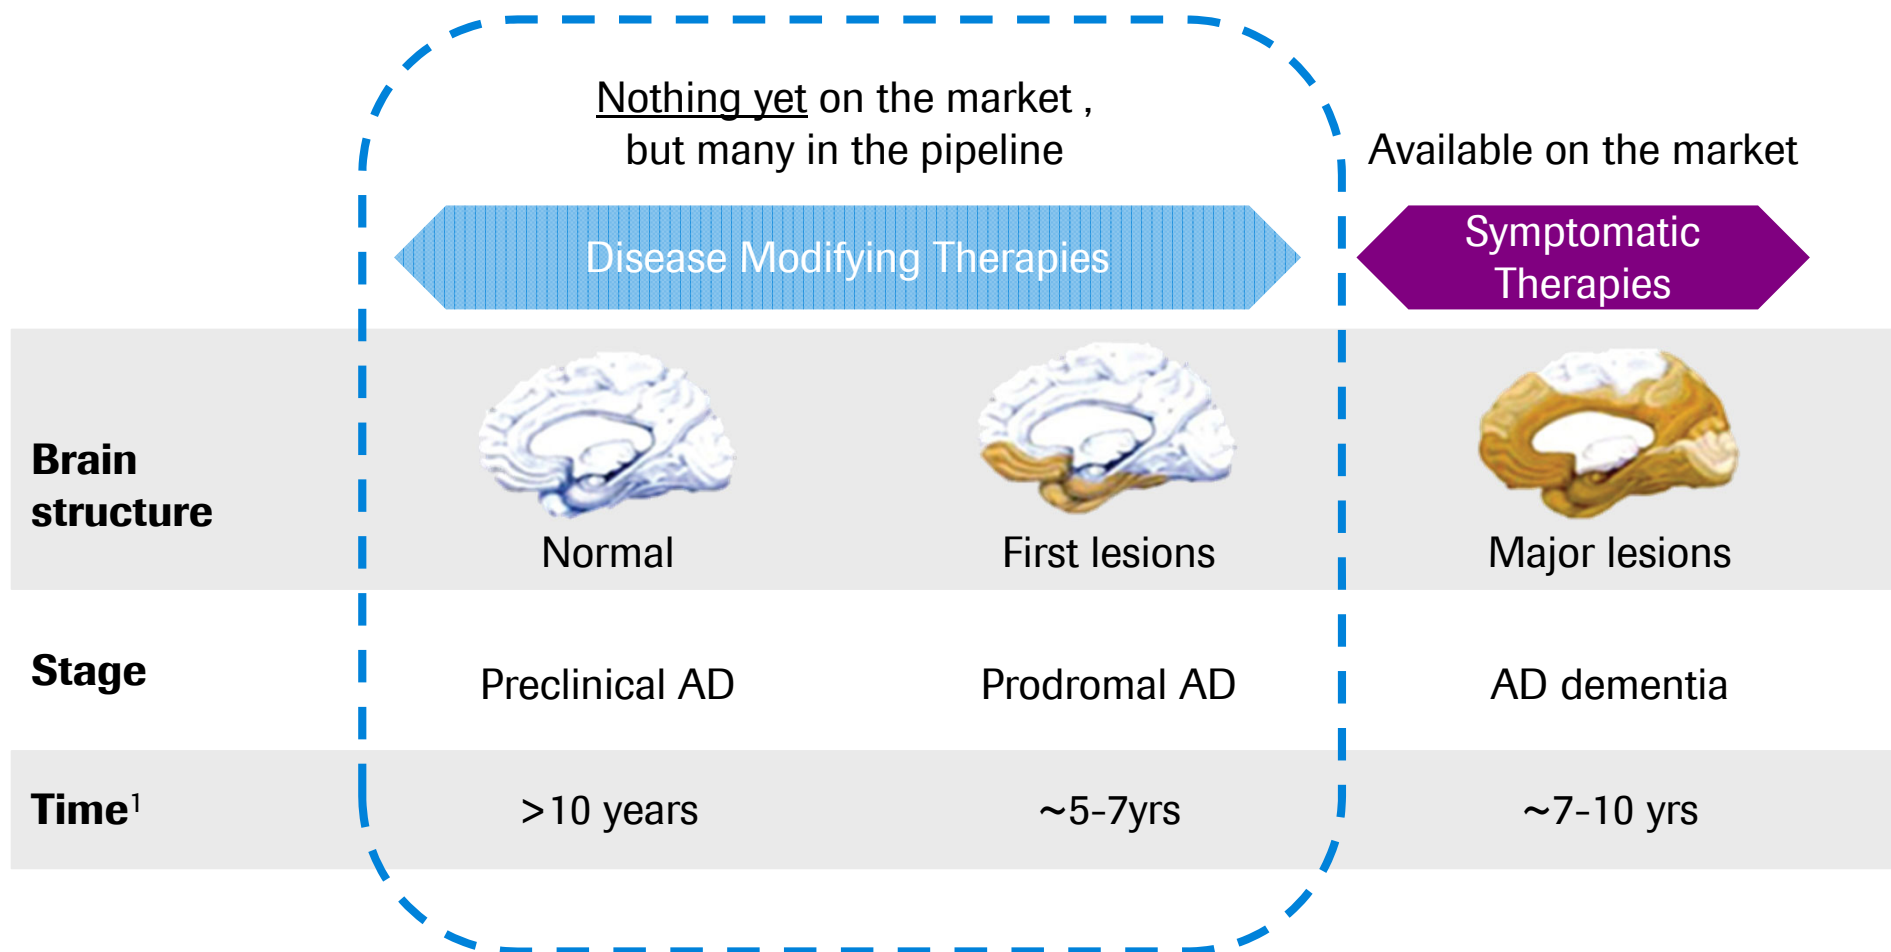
Nothing yet on the market , but many in the pipeline

Available on the market

Disease Modifying Therapies

Symptomatic Therapies

| | | | |
|---|---|---|---|
| Brain structure | Normal | First lesions | Major lesions |
| Stage | Preclinical AD | Prodromal AD | AD dementia |
| Time$^1$ | >10 years | ~5-7yrs | ~7-10 yrs |